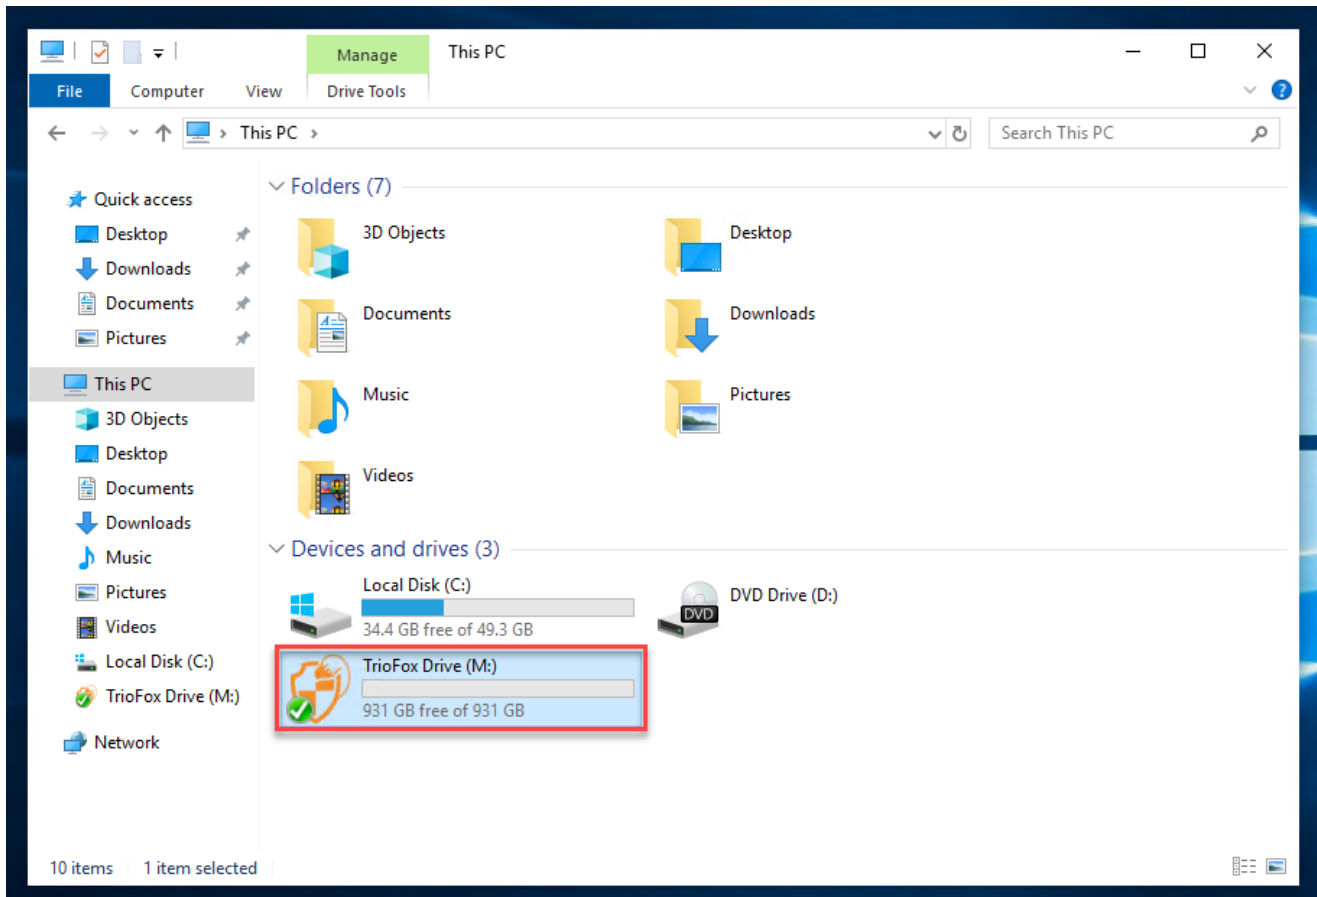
Manage
This PC
File
Computer
View
Drive Tools
This PC
Search This PC

Quick access
Desktop
Downloads
Documents
Pictures
This PC
3D Objects
Desktop
Documents
Downloads
Music
Pictures
Videos
Local Disk (C:)
TrioFox Drive (M:)
Network

Folders (7)
3D Objects
Desktop
Documents
Downloads
Music
Pictures
Videos

Devices and drives (3)
Local Disk (C:)
34.4 GB free of 49.3 GB
DVD
DVD Drive (D:)
TrioFox Drive (M:)
931 GB free of 931 GB

10 items
1 item selected